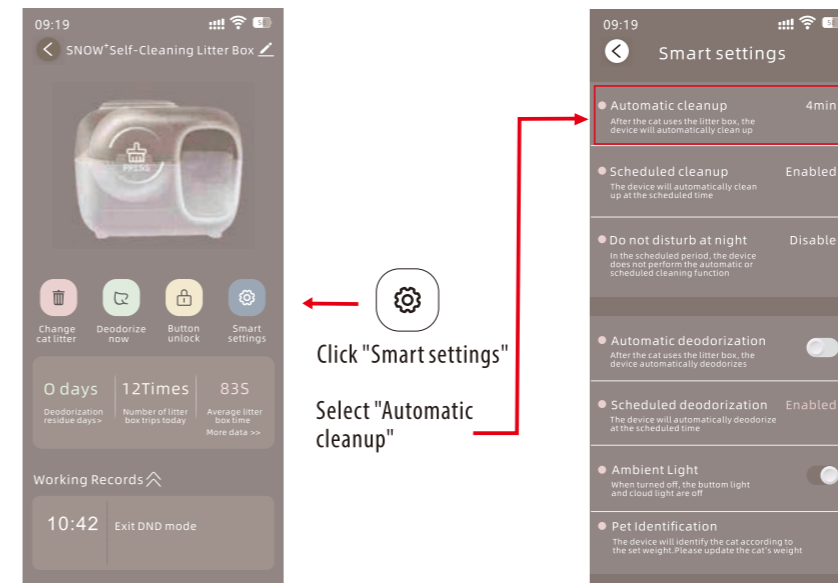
09:19

SNOW⁺Self-Cleaning Litter Box

PRISG

Change cat litter
Deodorize now
Button unlock
Smart settings

0 days
Deodorization residue days>

12Times
Number of litter box trips today

83S
Average litter box time
More data >>

Working Records

10:42 Exit DND mode

Click "Smart settings"

Select "Automatic cleanup"

09:19

Smart settings

Automatic cleanup 4min
After the cat uses the litter box, the device will automatically clean up

Scheduled cleanup Enabled
The device will automatically clean up at the scheduled time

Do not disturb at night Disable
In the scheduled period, the device does not perform the automatic or scheduled cleaning function

Automatic deodorization
After the cat uses the litter box, the device automatically deodorizes

Scheduled deodorization Enabled
The device will automatically deodorize at the scheduled time

Ambient Light
When turned off, the bottom light and cloud light are off

Pet Identification
The device will identify the cat according to the set weight.Please update the cat's weight